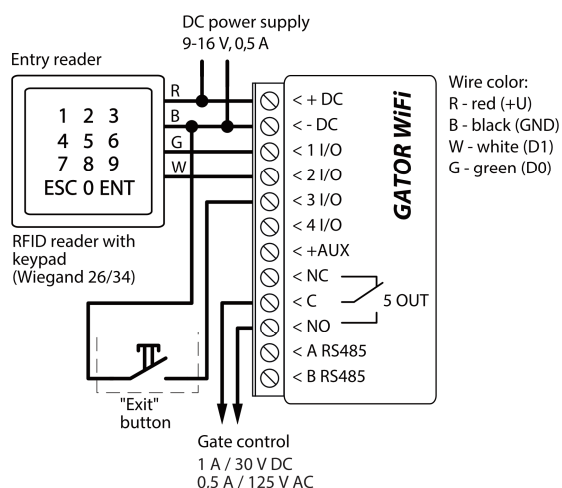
DC power supply
9-16 V, 0,5 A

Entry reader

1 2 3
4 5 6
7 8 9
ESC 0 ENT

R
B
G
W

RFID reader with keypad
(Wiegand 26/34)

< + DC
< - DC
< 1 I/O
< 2 I/O
< 3 I/O
< 4 I/O
< +AUX
< NC
< C
< NO
< A RS485
< B RS485

5 OUT

GATOR WiFi

Wire color:
R - red (+U)
B - black (GND)
W - white (D1)
G - green (D0)

"Exit"
button

Gate control
1 A / 30 V DC
0.5 A / 125 V AC